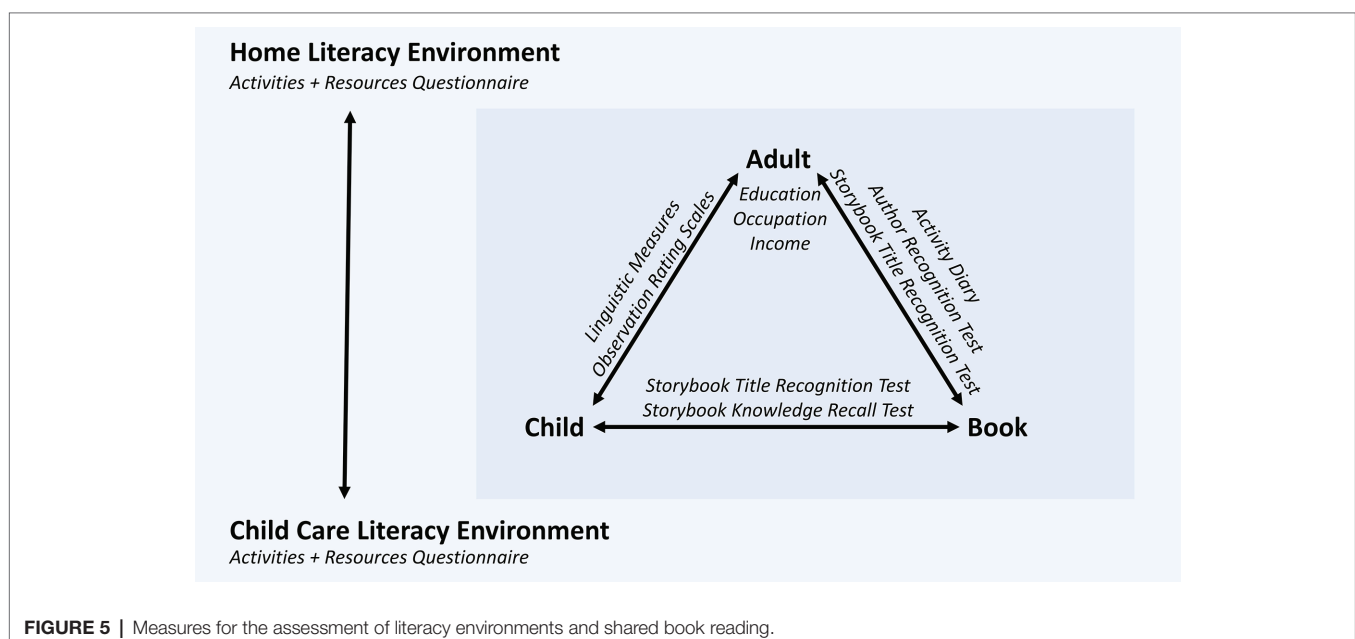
Home Literacy Environment
Activities + Resources Questionnaire

Adult
Education
Occupation
Income

Linguistic Measures
Observation Rating Scales

Activity Diary
Author Recognition Test
Storybook Title Recognition Test

Storybook Title Recognition Test
Storybook Knowledge Recall Test

Child

Book

Child Care Literacy Environment
Activities + Resources Questionnaire

FIGURE 5 | Measures for the assessment of literacy environments and shared book reading.